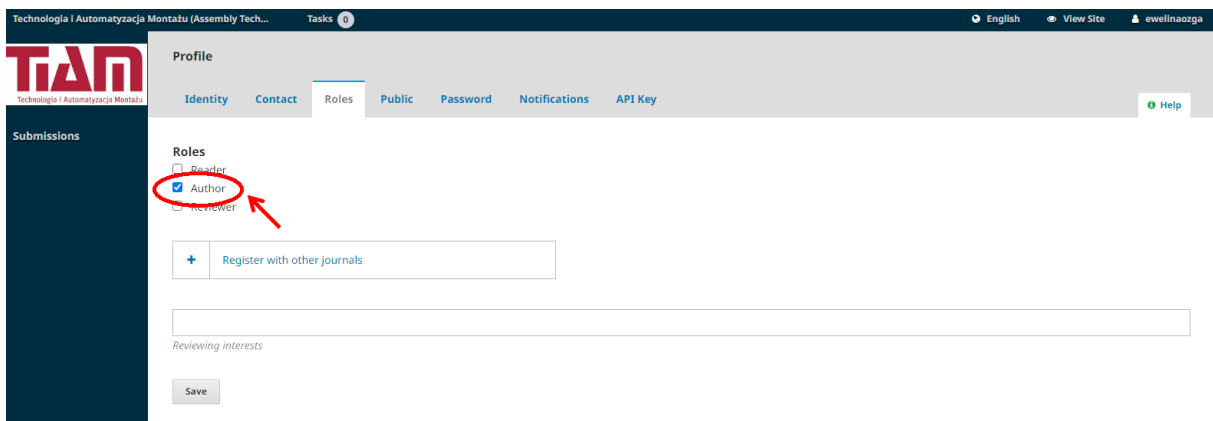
Technologia i Automatyzacja Montażu (Assembly Tech... Tasks 0

English View Site ewelinaozga

TiAM
Technologia i Automatyzacja Montażu

Profile

Identity Contact Roles Public Password Notifications API Key

Help

Submissions

Roles

Reader
Author
Reviewer

+ Register with other journals

Reviewing interests

Save